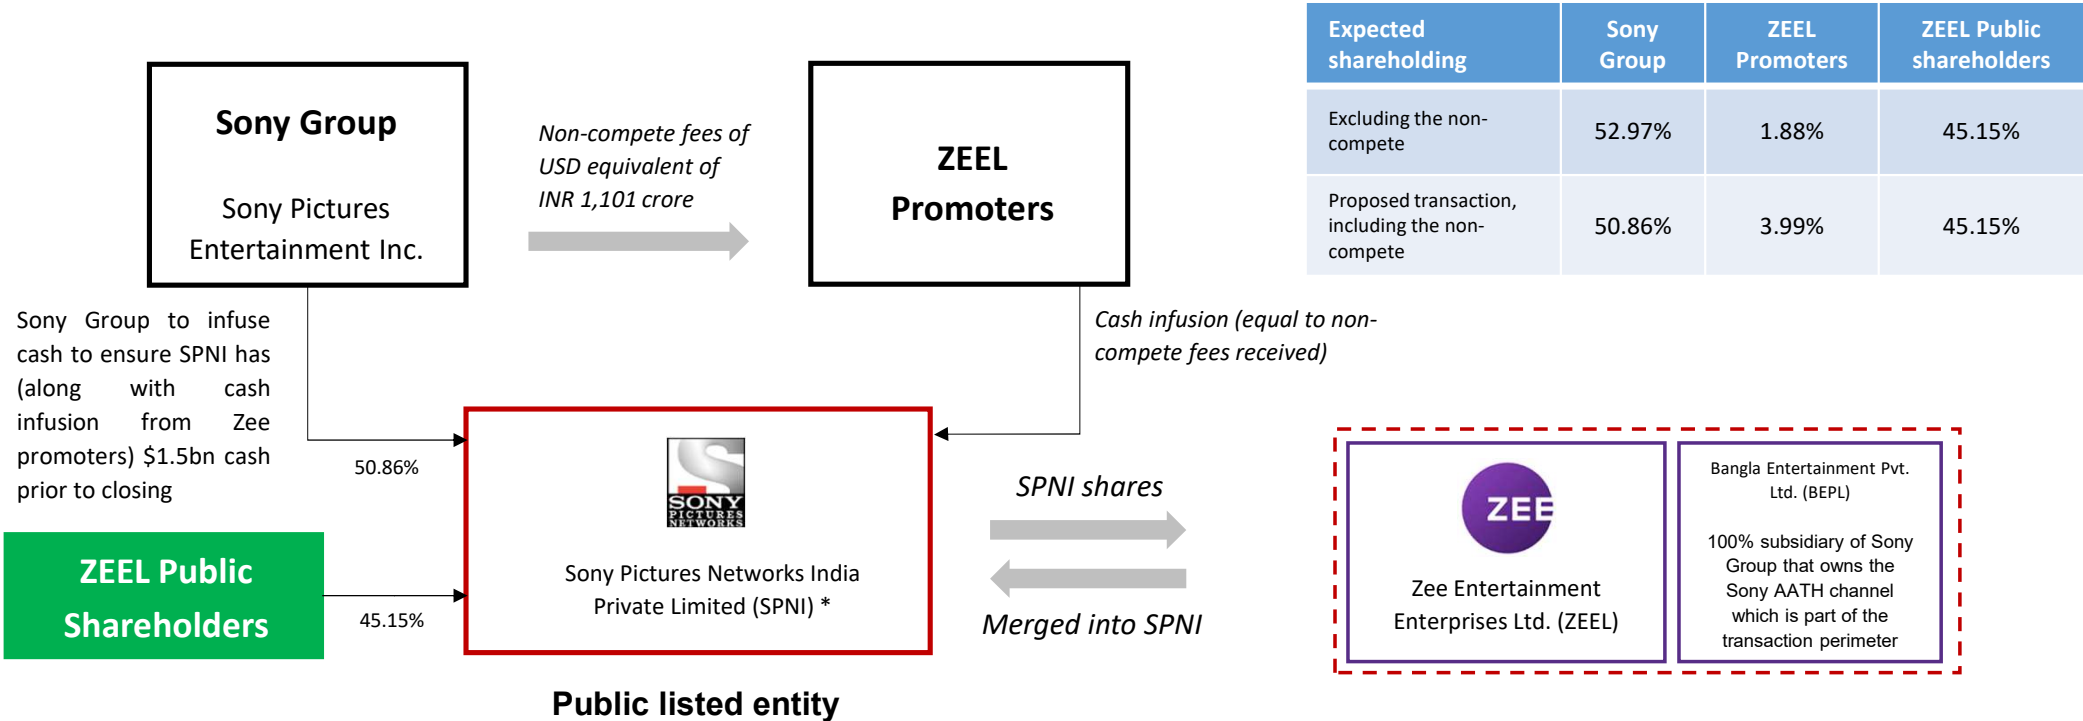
Sony Group

Sony Pictures Entertainment Inc.

Non-compete fees of USD equivalent of INR 1,101 crore

ZEEL Promoters

| Expected shareholding | Sony Group | ZEEL Promoters | ZEEL Public shareholders |
|---|---|---|---|
| Excluding the non-compete | 52.97% | 1.88% | 45.15% |
| Proposed transaction, including the non-compete | 50.86% | 3.99% | 45.15% |

Sony Group to infuse cash to ensure SPNI has (along with cash infusion from Zee promoters) $1.5bn cash prior to closing

Cash infusion (equal to non-compete fees received)

50.86%

SONY PICTURES NETWORKS

Sony Pictures Networks India Private Limited (SPNI) *

SPNI shares

Merged into SPNI

ZEE

Zee Entertainment Enterprises Ltd. (ZEEL)

Bangla Entertainment Pvt. Ltd. (BEPL)

100% subsidiary of Sony Group that owns the Sony AATH channel which is part of the transaction perimeter

ZEEL Public Shareholders

45.15%

Public listed entity